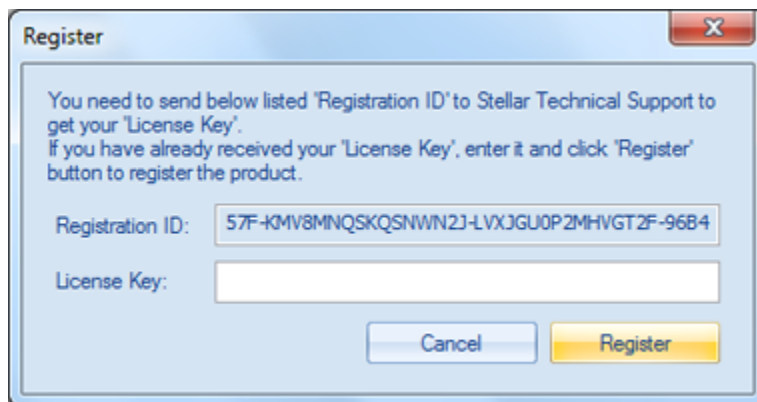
Register

X

You need to send below listed 'Registration ID' to Stellar Technical Support to get your 'License Key'.
If you have already received your 'License Key', enter it and click 'Register' button to register the product.

Registration ID: 57F-KMV8MNQSKQSNWN2J-LVXJGU0P2MHVGT2F-96B4

License Key:

Cancel

Register